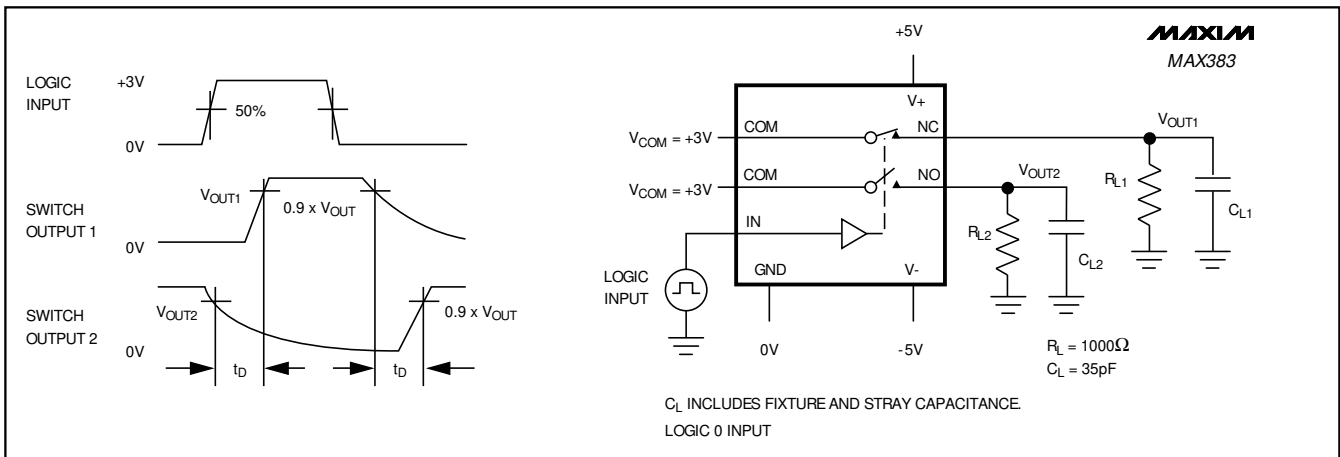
LOGIC INPUT
+3V
50%
0V

SWITCH OUTPUT 1
$V_{OUT1}$
0.9 x $V_{OUT}$
0V

SWITCH OUTPUT 2
$V_{OUT2}$
0.9 x $V_{OUT}$
0V
$t_D$
$t_D$

MAXIM
MAX383

+5V
V+
$V_{COM}$ = +3V
COM
NC
$V_{OUT1}$
$V_{COM}$ = +3V
COM
NO
$V_{OUT2}$
IN
$R_{L1}$
$C_{L1}$
$R_{L2}$
$C_{L2}$
LOGIC INPUT
GND
V-
0V
-5V
$R_L = 1000\Omega$
$C_L$ = 35pF

$C_L$ INCLUDES FIXTURE AND STRAY CAPACITANCE.
LOGIC 0 INPUT